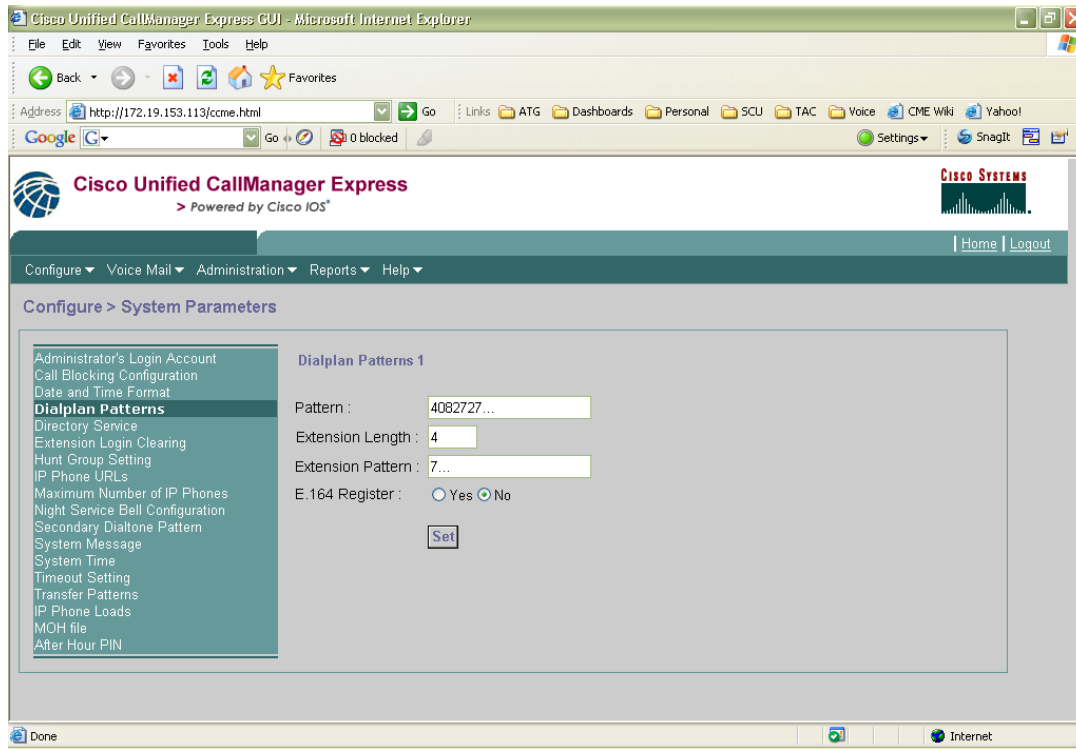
Cisco Unified CallManager Express GUI - Microsoft Internet Explorer

File Edit View Favorites Tools Help

Back Favorites

Address http://172.19.153.113/ccme.html Go Links ATG Dashboards Personal SCU TAC Voice CME Wiki Yahoo!

Google G Go 0 blocked Settings SnagIt

Cisco Unified CallManager Express
> Powered by Cisco IOS®

Cisco Systems

| Home | Logout

Configure Voice Mail Administration Reports Help

Configure > System Parameters

Administrator's Login Account
Call Blocking Configuration
Date and Time Format
Dialplan Patterns
Directory Service
Extension Login Clearing
Hunt Group Setting
IP Phone URLs
Maximum Number of IP Phones
Night Service Bell Configuration
Secondary Dialtone Pattern
System Message
System Time
Timeout Setting
Transfer Patterns
IP Phone Loads
MOH file
After Hour PIN

Dialplan Patterns 1

Pattern : 4082727...
Extension Length : 4
Extension Pattern : 7...
E.164 Register : Yes No

Set

Done Internet